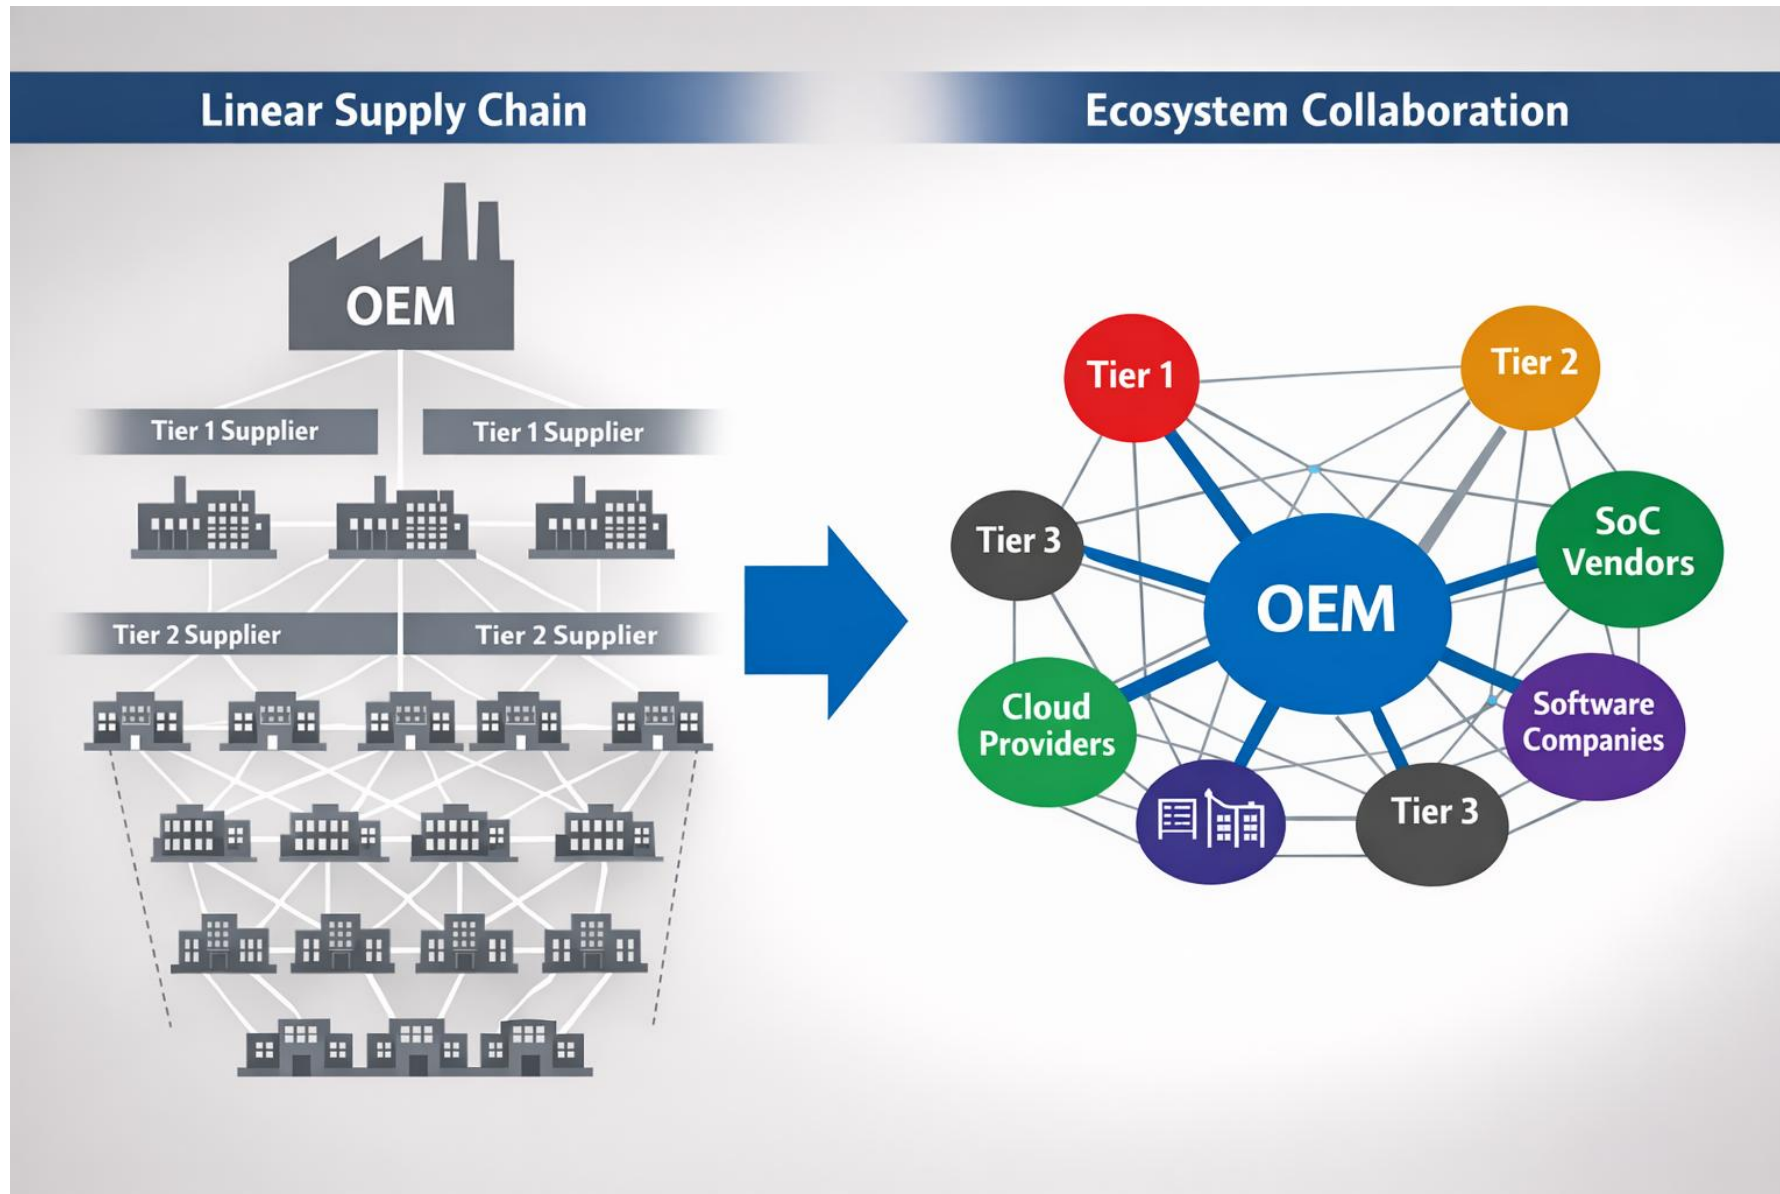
Linear Supply Chain

Ecosystem Collaboration

OEM

Tier 1 Supplier

Tier 1 Supplier

Tier 2 Supplier

Tier 2 Supplier

Tier 1

Tier 2

Tier 3

OEM

SoC Vendors

Cloud Providers

Software Companies

Tier 3